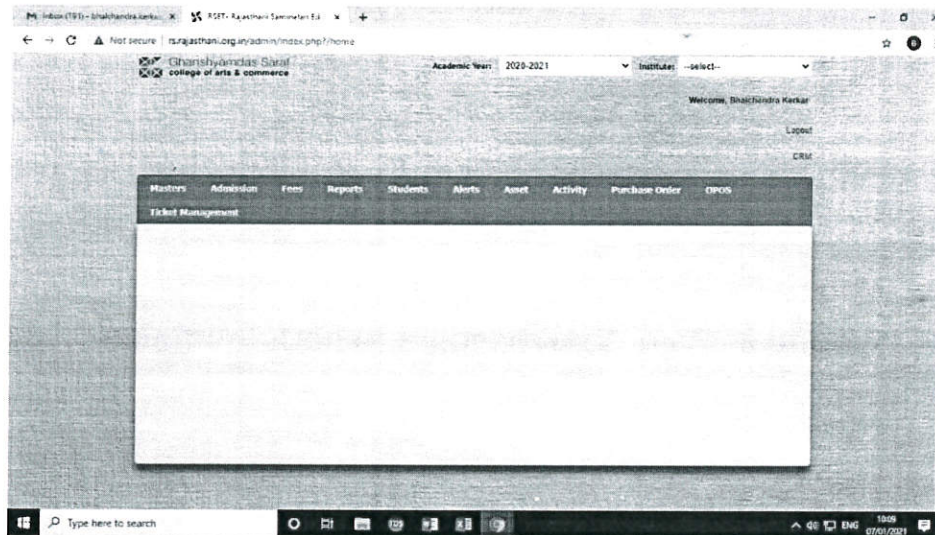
M Inbox (781) - bhalchandra.kerkar × RSET- Rajasthani Sammelan Ed × +

Not secure | rs.rajasthani.org.in/admin/index.php?/home

Ghanshyamdas Saraf college of arts & commerce

Academic Year: 2020-2021 Institute: --select--

Welcome, Bhalchandra Kerkar

Logout

CRM

Masters Admission Fees Reports Students Alerts Asset Activity Purchase Order OPOS Ticket Management

Type here to search

ENG 10:09 07/01/2021